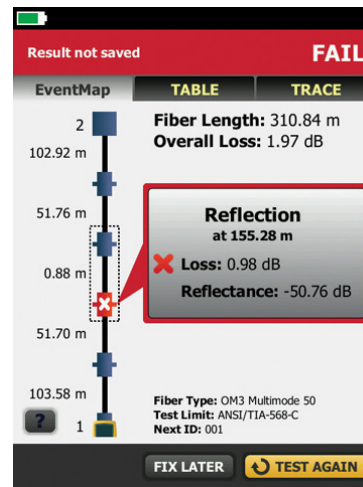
Result not saved

FAIL

EventMap

TABLE

TRACE

2

102.92 m

51.76 m

0.88 m

51.70 m

103.58 m

?

1

Fiber Length: 310.84 m
Overall Loss: 1.97 dB

Reflection
at 155.28 m

Loss: 0.98 dB

Reflectance: -50.76 dB

Fiber Type: OM3 Multimode 50
Test Limit: ANSI/TIA-568-C
Next ID: 001

FIX LATER

TEST AGAIN